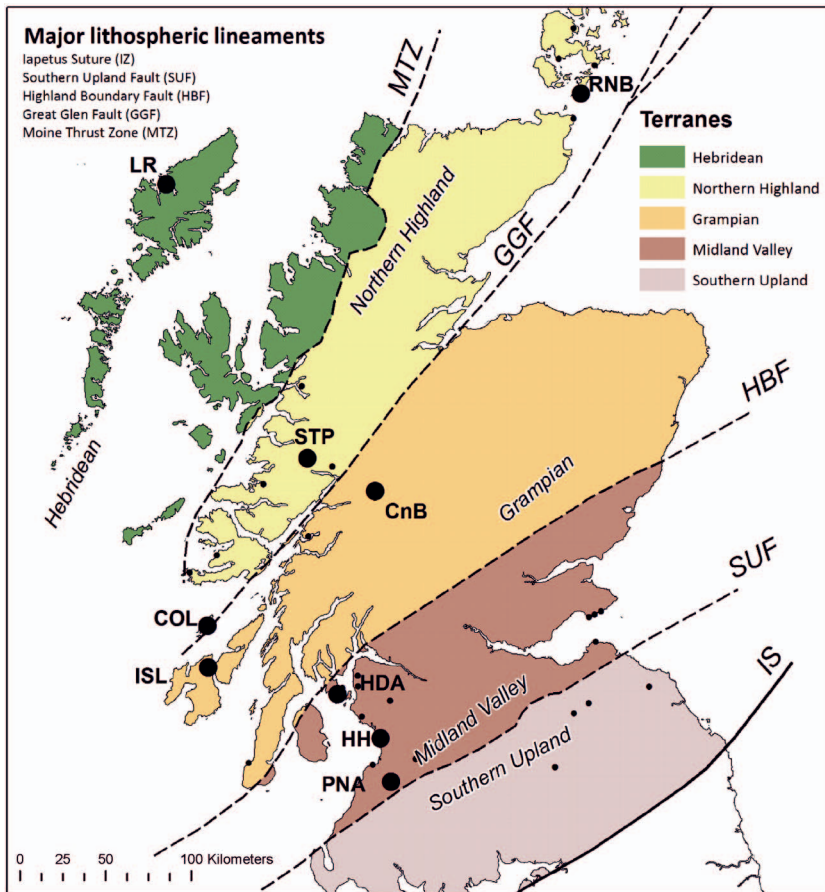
Major lithospheric lineaments
Iapetus Suture (IZ)
Southern Upland Fault (SUF)
Highland Boundary Fault (HBF)
Great Glen Fault (GGF)
Moine Thrust Zone (MTZ)

MTZ

RNB

Terranes
Hebridean
Northern Highland
Grampian
Midland Valley
Southern Upland

LR

Northern Highland

GGF

HBF

Hebridean

STP

CnB

Grampian

SUF

COL

ISL

HDA

IS

HH

Midland Valley

PNA

Southern Upland

0 25 50 100 Kilometers